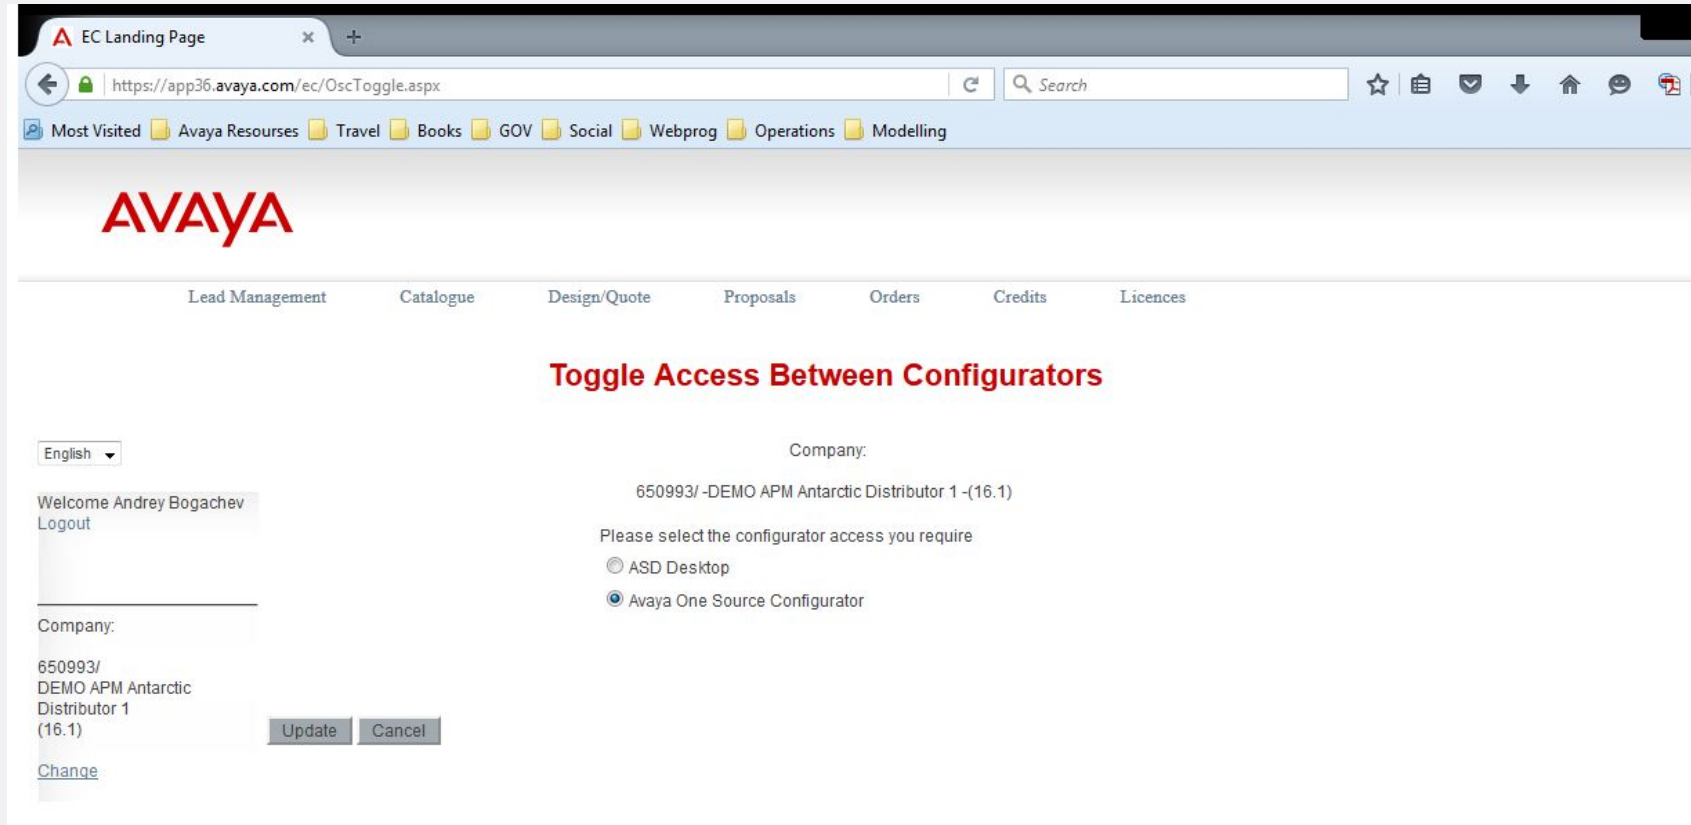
EC Landing Page

https://app36.avaya.com/ec/OscToggle.aspx

Search

Most Visited  Avaya Resourses  Travel  Books  GOV  Social  Webprog  Operations  Modelling

AVAYA

Lead Management  Catalogue  Design/Quote  Proposals  Orders  Credits  Licences

Toggle Access Between Configurators

English

Welcome Andrey Bogachev
Logout

Company:

650993/
DEMO APM Antarctic Distributor 1
(16.1)

Change

Company:

650993/ -DEMO APM Antarctic Distributor 1 -(16.1)

Please select the configurator access you require

ASD Desktop

Avaya One Source Configurator

Update  Cancel